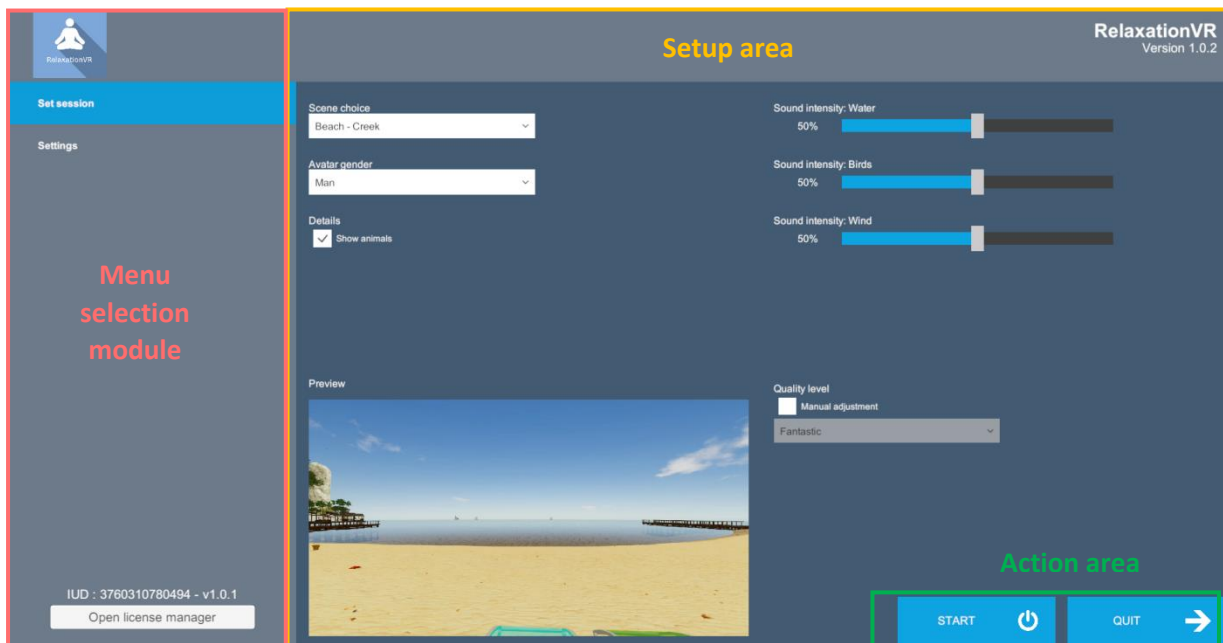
RelaxationVR

Set session

Settings

Menu selection module

IUD : 3760310780494 - v1.0.1

Open license manager

Setup area

RelaxationVR
Version 1.0.2

Scene choice
Beach - Creek

Avatar gender
Man

Details
Show animals

Sound intensity: Water
50%

Sound intensity: Birds
50%

Sound intensity: Wind
50%

Preview

Quality level
Manual adjustment
Fantastic

Action area

START

QUIT